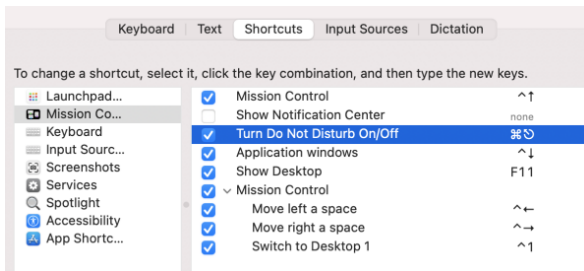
Keyboard | Text | Shortcuts | Input Sources | Dictation

To change a shortcut, select it, click the key combination, and then type the new keys.

Launchpad...
Mission Co...
Keyboard
Input Sourc...
Screenshots
Services
Spotlight
Accessibility
App Shortc...

| | | |
|---|---|---|
| ☑ | Mission Control | ^↑ |
| ☐ | Show Notification Center | none |
| ☑ | Turn Do Not Disturb On/Off | ⌘↻ |
| ☑ | Application windows | ^↓ |
| ☑ | Show Desktop | F11 |
| ☑ | ⌄ Mission Control | |
| ☑ | Move left a space | ^← |
| ☑ | Move right a space | ^→ |
| ☑ | Switch to Desktop 1 | ^1 |